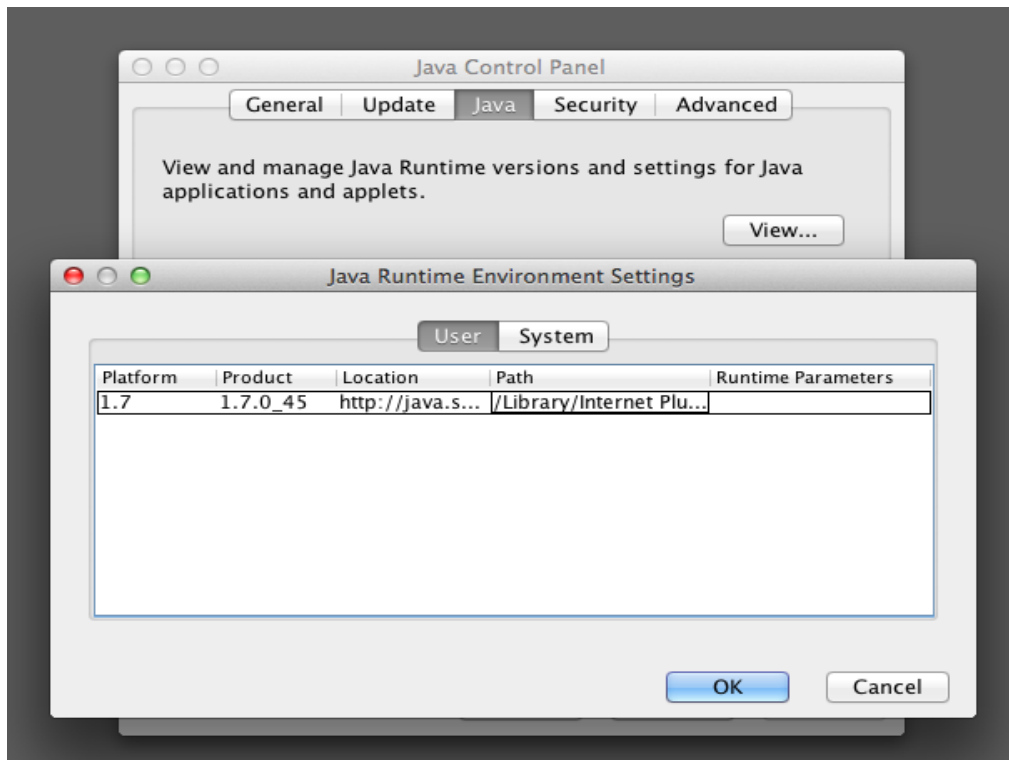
Java Control Panel

General | Update | Java | Security | Advanced

View and manage Java Runtime versions and settings for Java applications and applets.

View...

Java Runtime Environment Settings

User | System

| Platform | Product | Location | Path | Runtime Parameters |
|---|---|---|---|---|
| 1.7 | 1.7.0_45 | http://java.s... | /Library/Internet Plu... | |

OK

Cancel